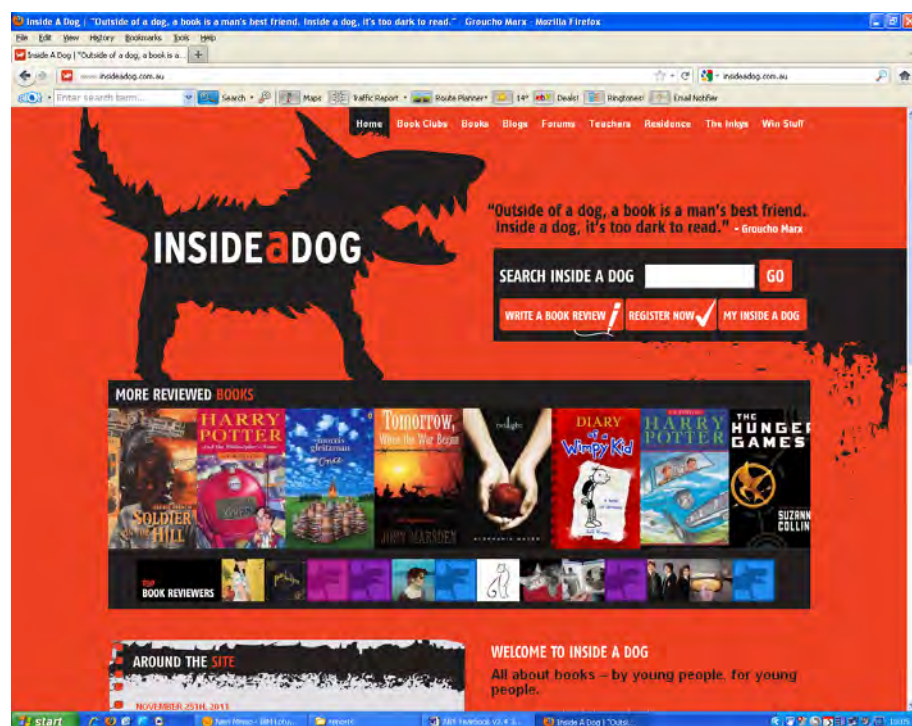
Inside A Dog | "Outside of a dog, a book is a man's best friend. Inside a dog, it's too dark to read." Groucho Marx - Mozilla Firefox

File Edit View History Bookmarks Tools Help

Inside A Dog | "Outside of a dog, a book is a... +

www.insideadog.com.au

insideadog.com.au

Enter search term... Search Maps Traffic Report Route Planner 14° Deals! Ringtones! Email Notifier

Home Book Clubs Books Blogs Forums Teachers Residence The Inkys Win Stuff

INSIDE a DOG

"Outside of a dog, a book is a man's best friend. Inside a dog, it's too dark to read." - Groucho Marx

SEARCH INSIDE A DOG GO

WRITE A BOOK REVIEW REGISTER NOW MY INSIDE A DOG

MORE REVIEWED BOOKS

SOLDIER ON THE HILL

HARRY POTTER and the Philosopher's Stone

morris gleitzman Once

Tomorrow, When the War Began JOHN MARSDEN

twilight STEPHENIE MEYER

DIARY of a Wimpy Kid

HARRY POTTER

THE HUNGER GAMES SUZANNE COLLIN

TOP BOOK REVIEWERS

AROUND THE SITE

NOVEMBER 25TH, 2011

WELCOME TO INSIDE A DOG

All about books – by young people, for young people.

start